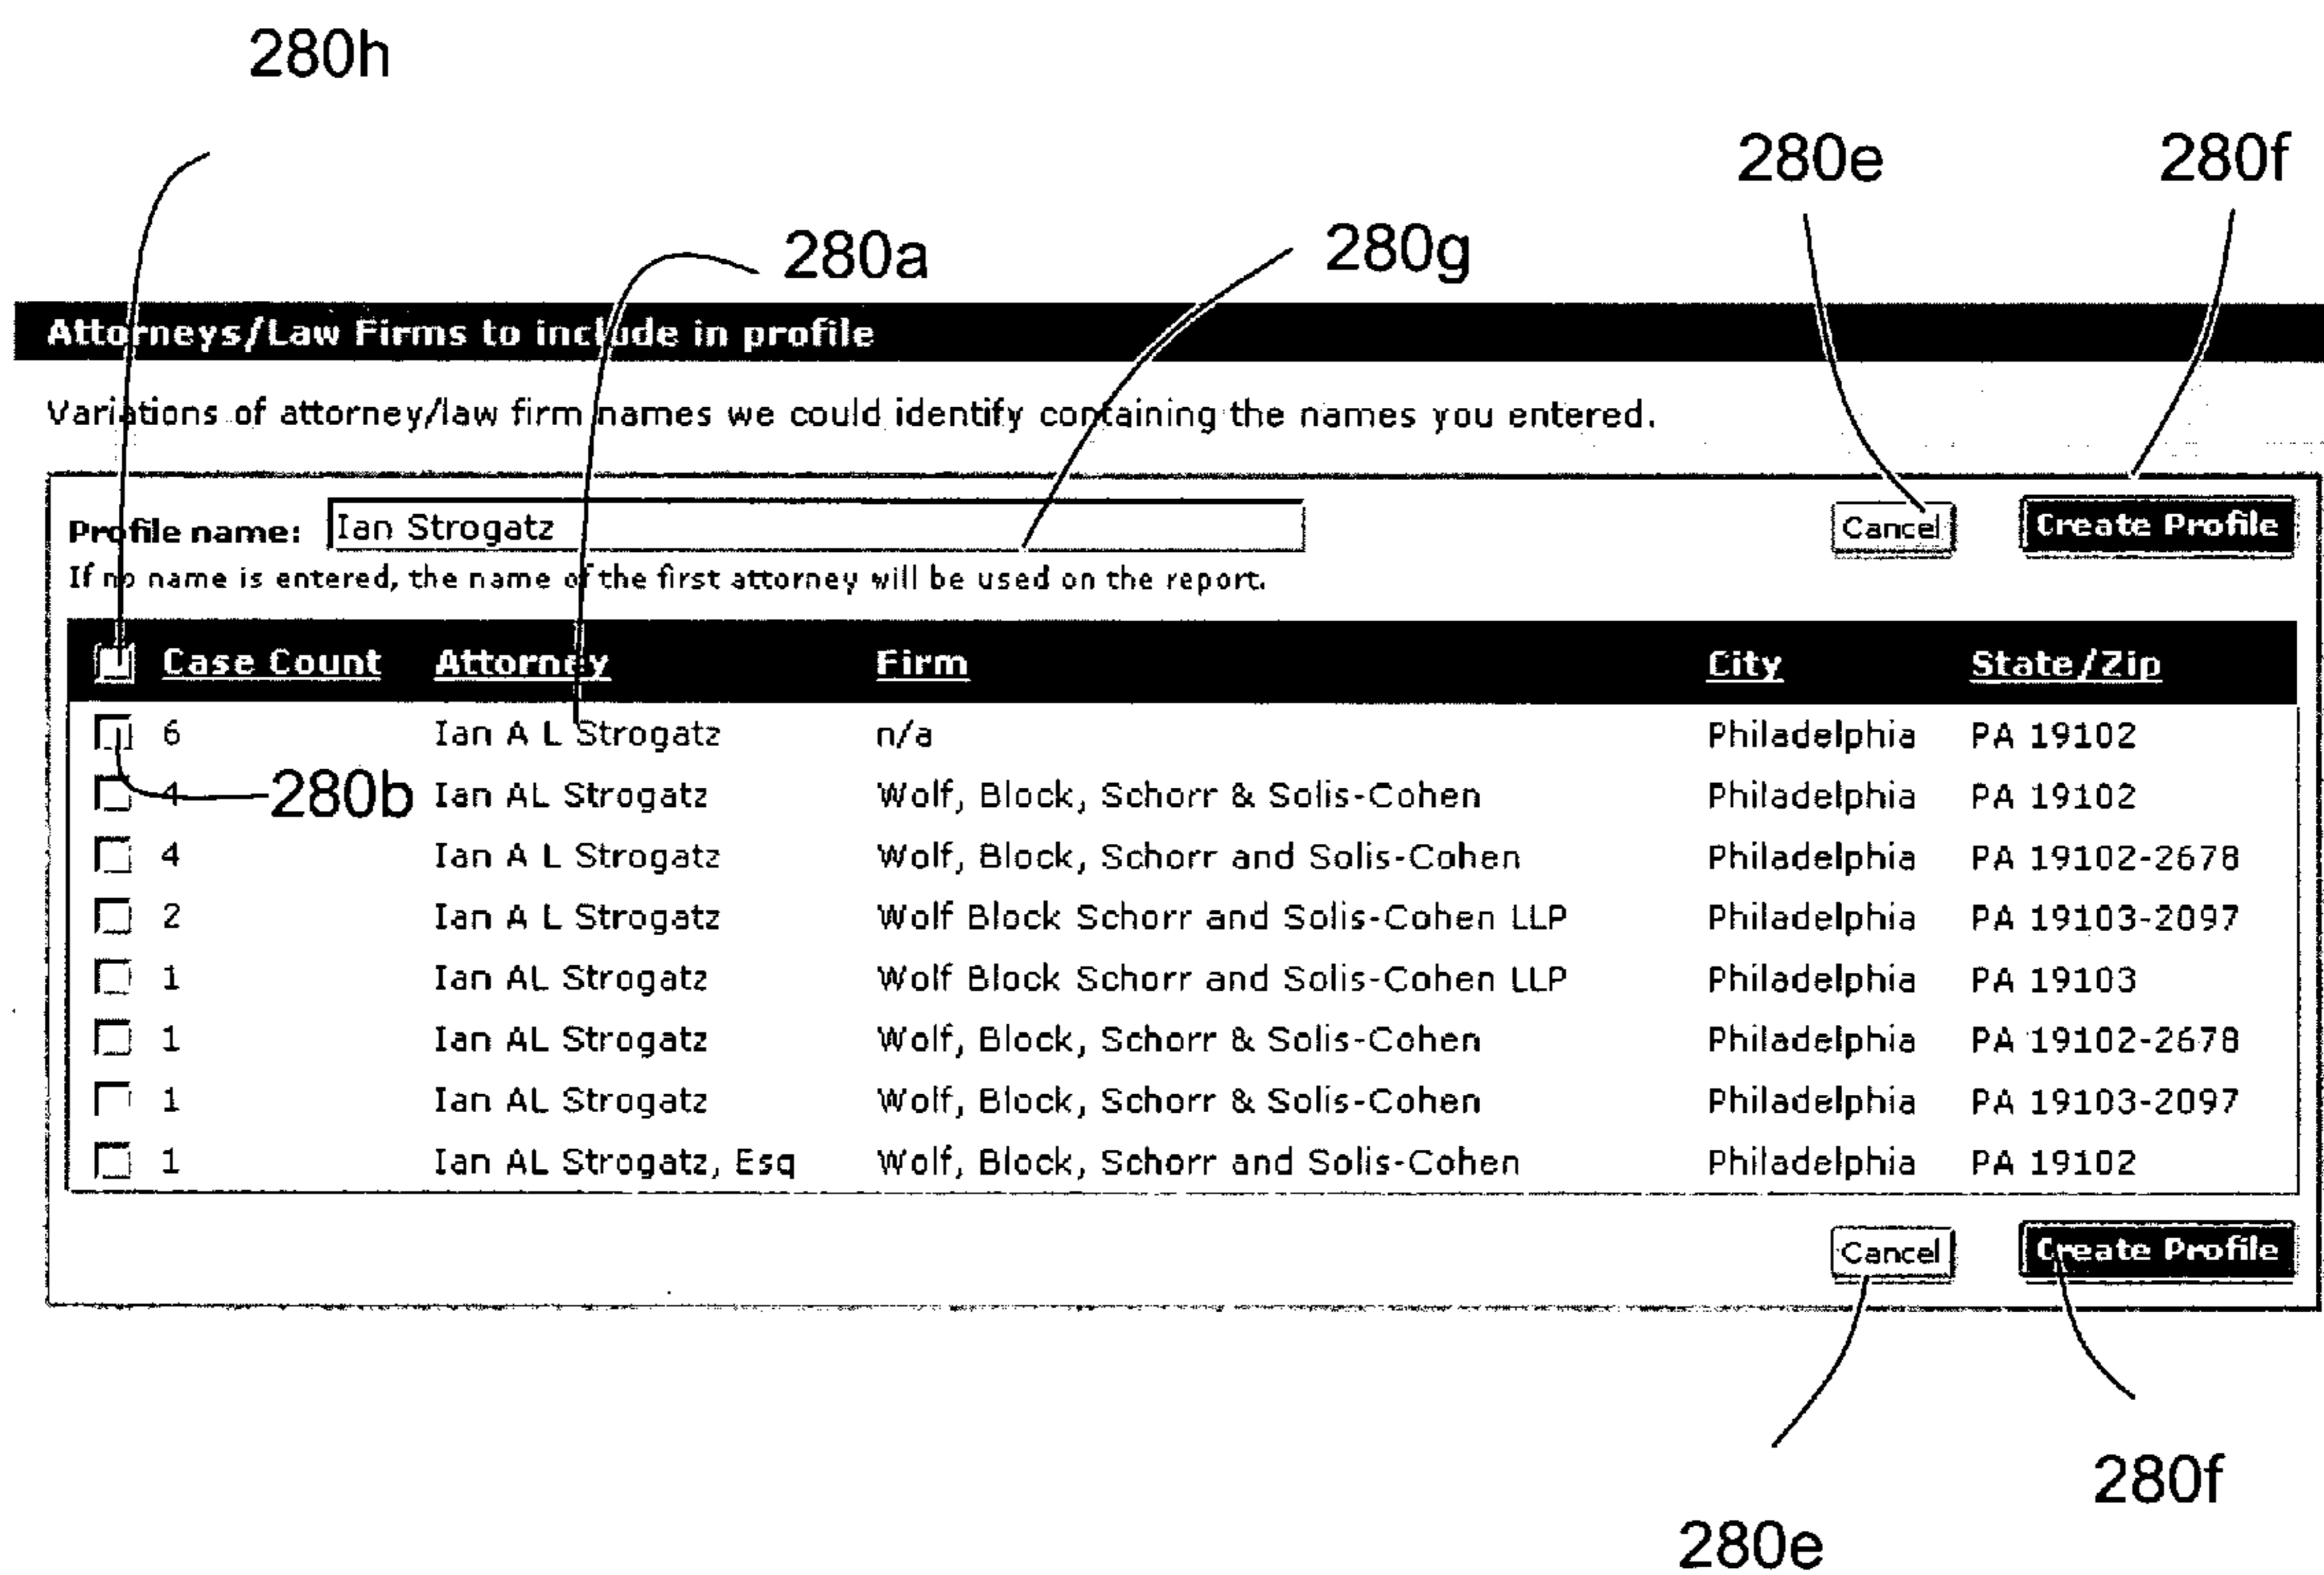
280h

280e 280f

280a 280g

Attorneys/Law Firms to include in profile

Variations of attorney/law firm names we could identify containing the names you entered.

Profile name: Ian Strogatz

Cancel Create Profile

If no name is entered, the name of the first attorney will be used on the report.

| Case Count | Attorney | Firm | City | State/Zip |
|---|---|---|---|---|
| 6 | Ian A L Strogatz | n/a | Philadelphia | PA 19102 |
| 4 | Ian AL Strogatz | Wolf, Block, Schorr & Solis-Cohen | Philadelphia | PA 19102 |
| 4 | Ian A L Strogatz | Wolf, Block, Schorr and Solis-Cohen | Philadelphia | PA 19102-2678 |
| 2 | Ian A L Strogatz | Wolf Block Schorr and Solis-Cohen LLP | Philadelphia | PA 19103-2097 |
| 1 | Ian AL Strogatz | Wolf Block Schorr and Solis-Cohen LLP | Philadelphia | PA 19103 |
| 1 | Ian AL Strogatz | Wolf, Block, Schorr & Solis-Cohen | Philadelphia | PA 19102-2678 |
| 1 | Ian AL Strogatz | Wolf, Block, Schorr & Solis-Cohen | Philadelphia | PA 19103-2097 |
| 1 | Ian AL Strogatz, Esq | Wolf, Block, Schorr and Solis-Cohen | Philadelphia | PA 19102 |

280b

Cancel Create Profile

280f

280e